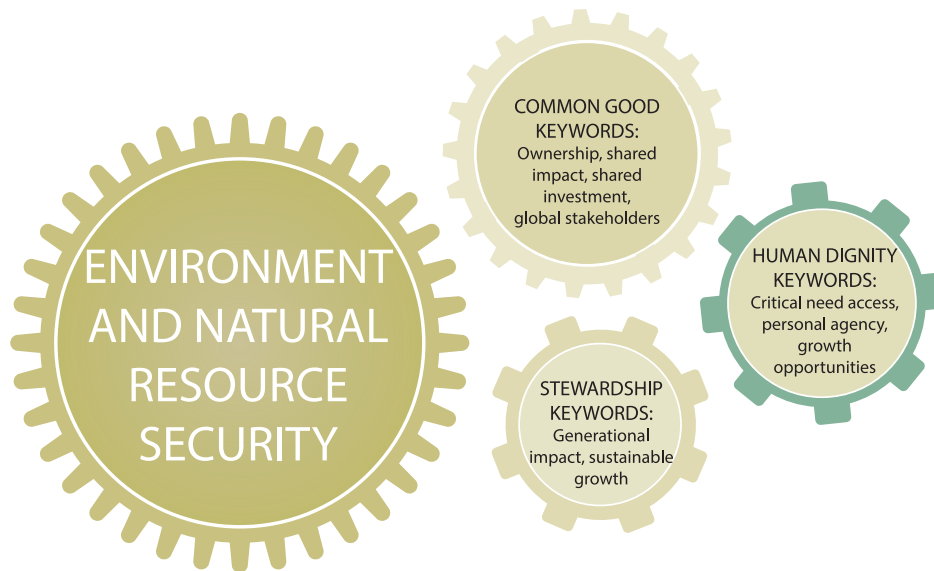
ENVIRONMENT AND NATURAL RESOURCE SECURITY

COMMON GOOD KEYWORDS:
Ownership, shared impact, shared investment, global stakeholders

HUMAN DIGNITY KEYWORDS:
Critical need access, personal agency, growth opportunities

STEWARDSHIP KEYWORDS:
Generational impact, sustainable growth